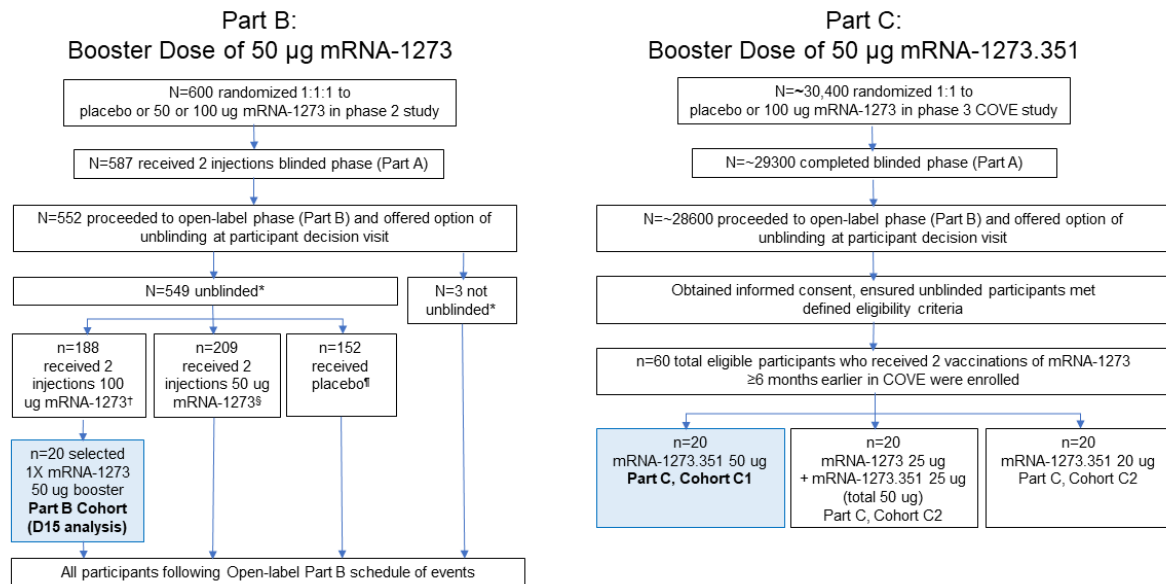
Part B:
Booster Dose of 50 µg mRNA-1273

N=600 randomized 1:1:1 to placebo or 50 or 100 ug mRNA-1273 in phase 2 study

N=587 received 2 injections blinded phase (Part A)

N=552 proceeded to open-label phase (Part B) and offered option of unblinding at participant decision visit

N=549 unblinded*

N=3 not unblinded*

n=188 received 2 injections 100 ug mRNA-1273†

n=209 received 2 injections 50 ug mRNA-1273§

n=152 received placebo¶

n=20 selected 1X mRNA-1273 50 ug booster **Part B Cohort (D15 analysis)**

All participants following Open-label Part B schedule of events

Part C:
Booster Dose of 50 µg mRNA-1273.351

N=~30,400 randomized 1:1 to placebo or 100 ug mRNA-1273 in phase 3 COVE study

N=~29300 completed blinded phase (Part A)

N=~28600 proceeded to open-label phase (Part B) and offered option of unblinding at participant decision visit

Obtained informed consent, ensured unblinded participants met defined eligibility criteria

n=60 total eligible participants who received 2 vaccinations of mRNA-1273 ≥6 months earlier in COVE were enrolled

n=20 mRNA-1273.351 50 ug **Part C, Cohort C1**

n=20 mRNA-1273 25 ug + mRNA-1273.351 25 ug (total 50 ug) Part C, Cohort C2

n=20 mRNA-1273.351 20 ug Part C, Cohort C2